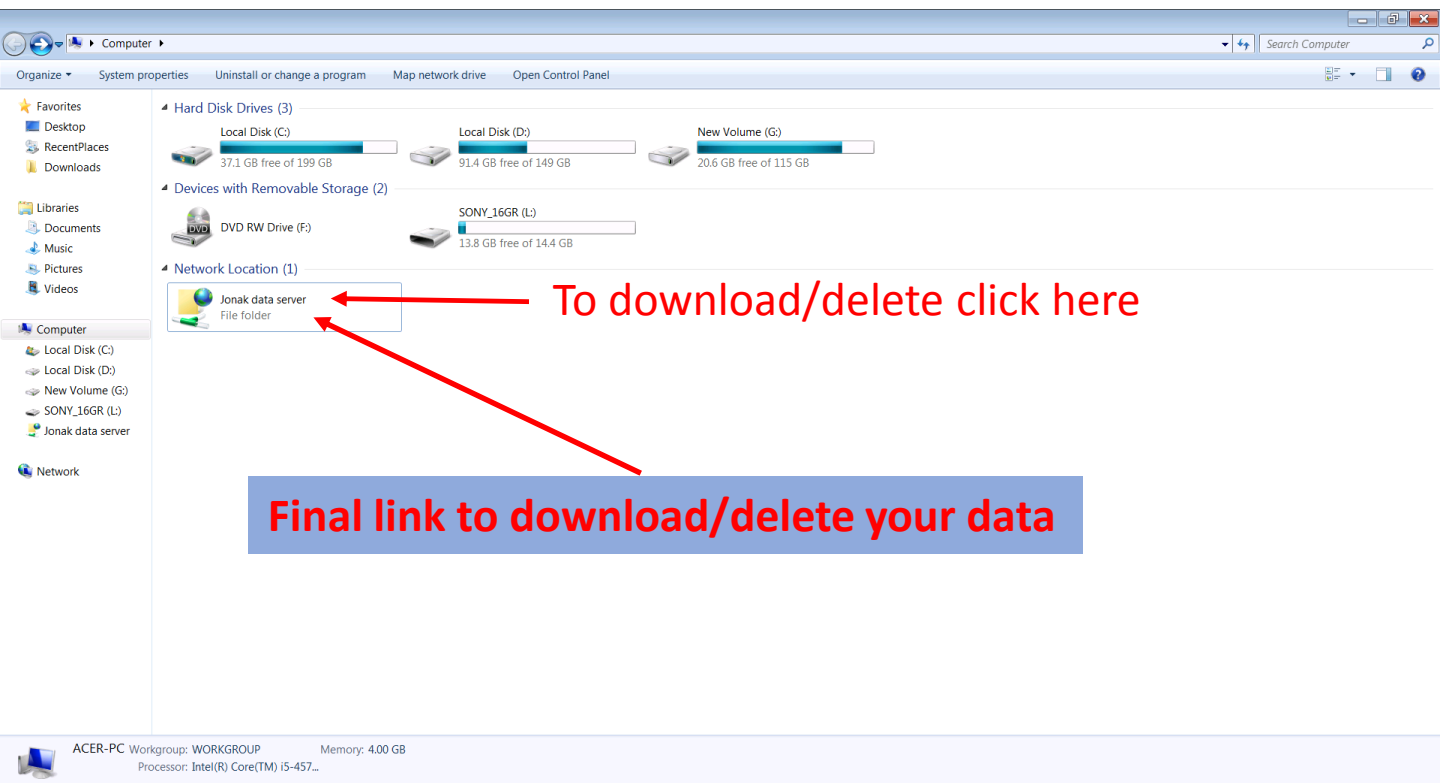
Computer

Search Computer

Organize ▾ System properties Uninstall or change a program Map network drive Open Control Panel

Favorites
Desktop
RecentPlaces
Downloads

Libraries
Documents
Music
Pictures
Videos

Computer
Local Disk (C:)
Local Disk (D:)
New Volume (G:)
SONY_16GR (L:)
Jonak data server

Network

Hard Disk Drives (3)

Local Disk (C:)
37.1 GB free of 199 GB

Local Disk (D:)
91.4 GB free of 149 GB

New Volume (G:)
20.6 GB free of 115 GB

Devices with Removable Storage (2)

DVD
DVD RW Drive (F:)

SONY_16GR (L:)
13.8 GB free of 14.4 GB

Network Location (1)

Jonak data server
File folder

To download/delete click here

Final link to download/delete your data

ACER-PC Workgroup: WORKGROUP Memory: 4.00 GB
Processor: Intel(R) Core(TM) i5-457...